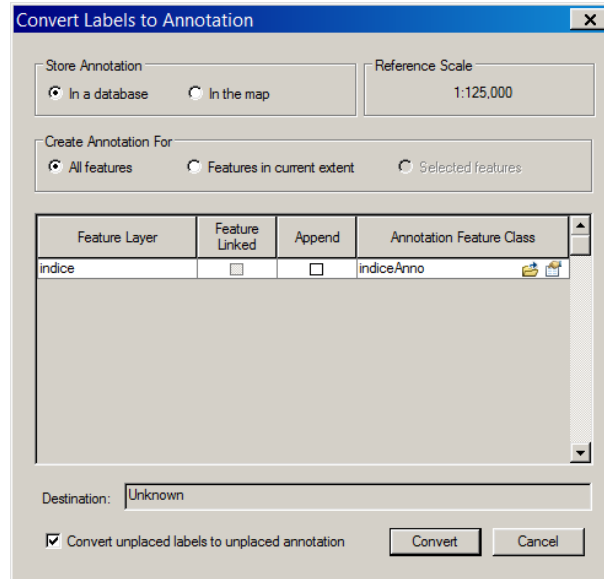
Convert Labels to Annotation

Store Annotation
In a database
In the map

Reference Scale
1:125,000

Create Annotation For
All features
Features in current extent
Selected features

| Feature Layer | Feature Linked | Append | Annotation Feature Class |
|---|---|---|---|
| indice | | | indiceAnno |

Destination: Unknown

Convert unplaced labels to unplaced annotation

Convert
Cancel